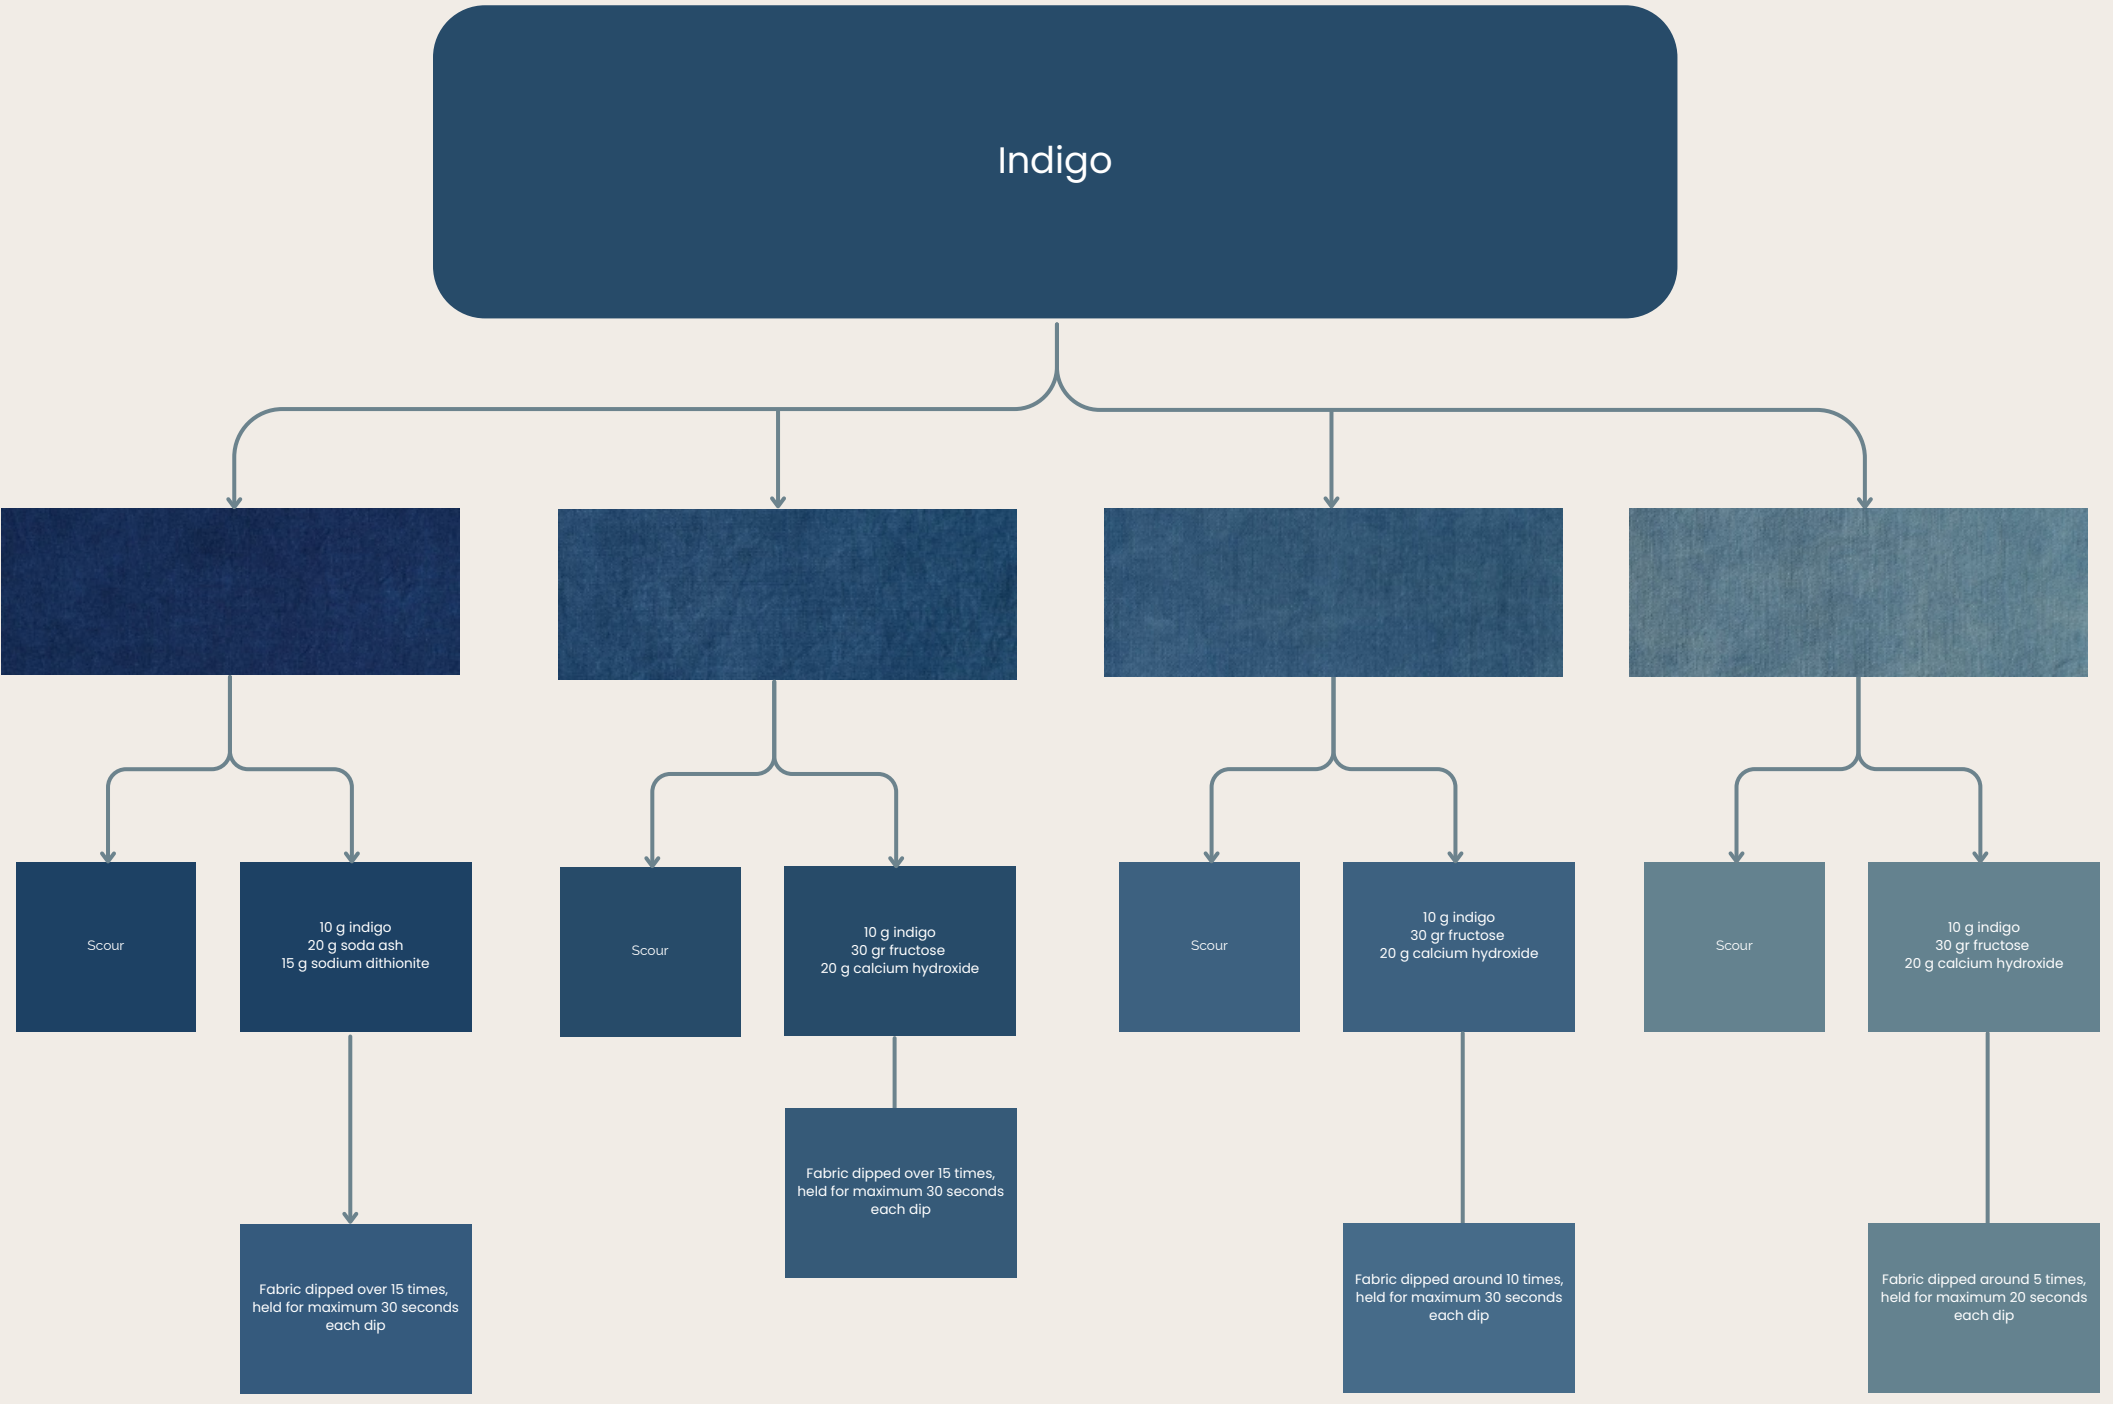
Indigo

Scour

10 g indigo
20 g soda ash
15 g sodium dithionite

Fabric dipped over 15 times, held for maximum 30 seconds each dip

Scour

10 g indigo
30 gr fructose
20 g calcium hydroxide

Fabric dipped over 15 times, held for maximum 30 seconds each dip

Scour

10 g indigo
30 gr fructose
20 g calcium hydroxide

Fabric dipped around 10 times, held for maximum 30 seconds each dip

Scour

10 g indigo
30 gr fructose
20 g calcium hydroxide

Fabric dipped around 5 times, held for maximum 20 seconds each dip